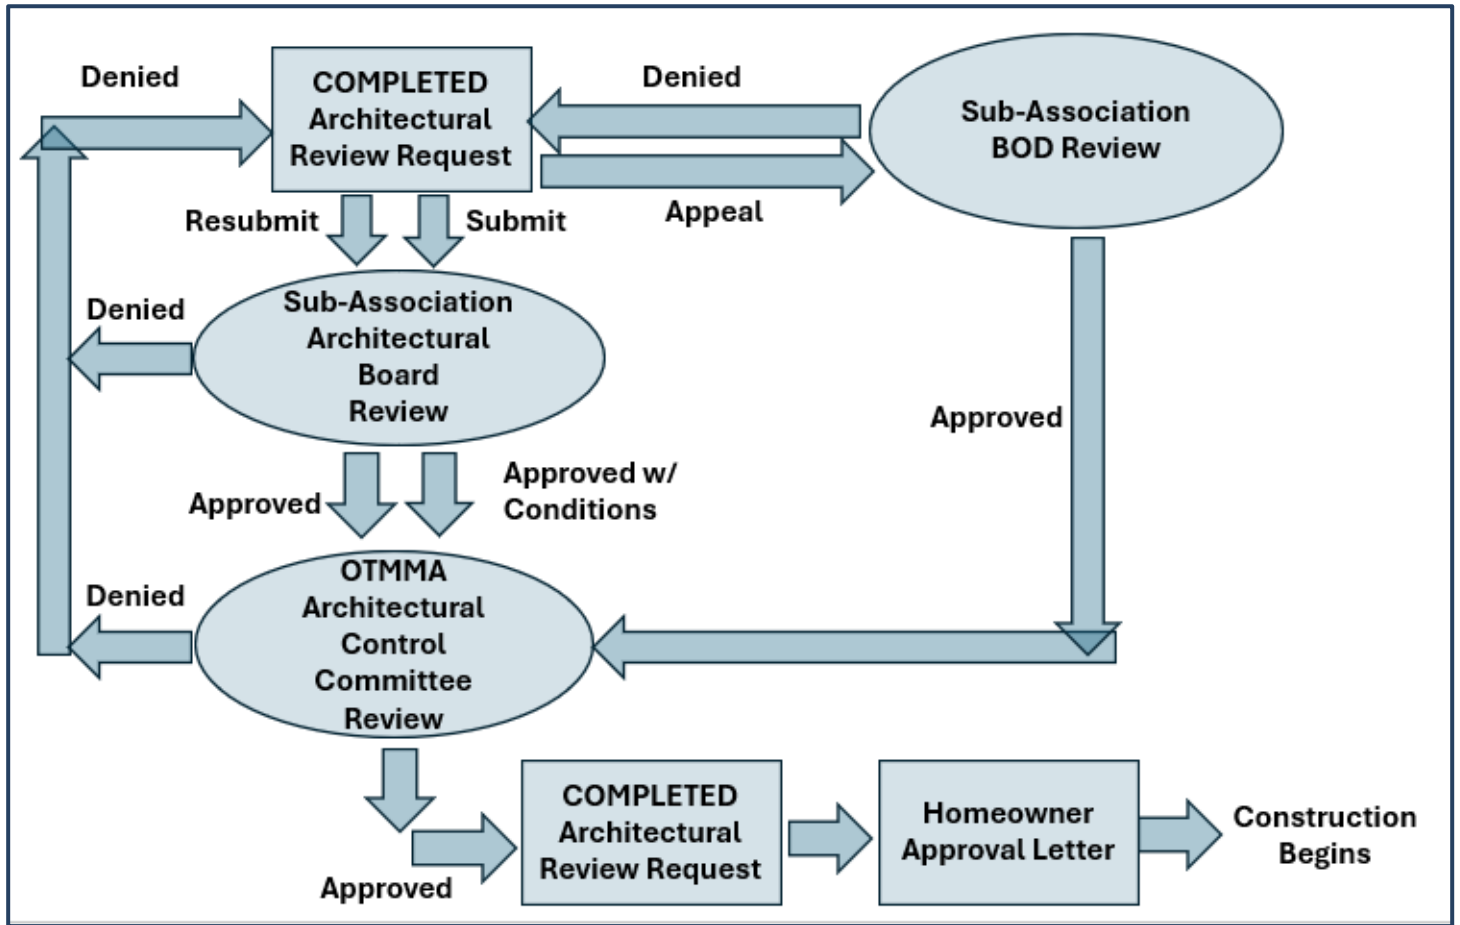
Denied

COMPLETED Architectural Review Request

Denied

Sub-Association BOD Review

Resubmit

Submit

Appeal

Denied

Sub-Association Architectural Board Review

Approved

Approved

Approved w/ Conditions

Denied

OTMMA Architectural Control Committee Review

Approved

COMPLETED Architectural Review Request

Homeowner Approval Letter

Construction Begins